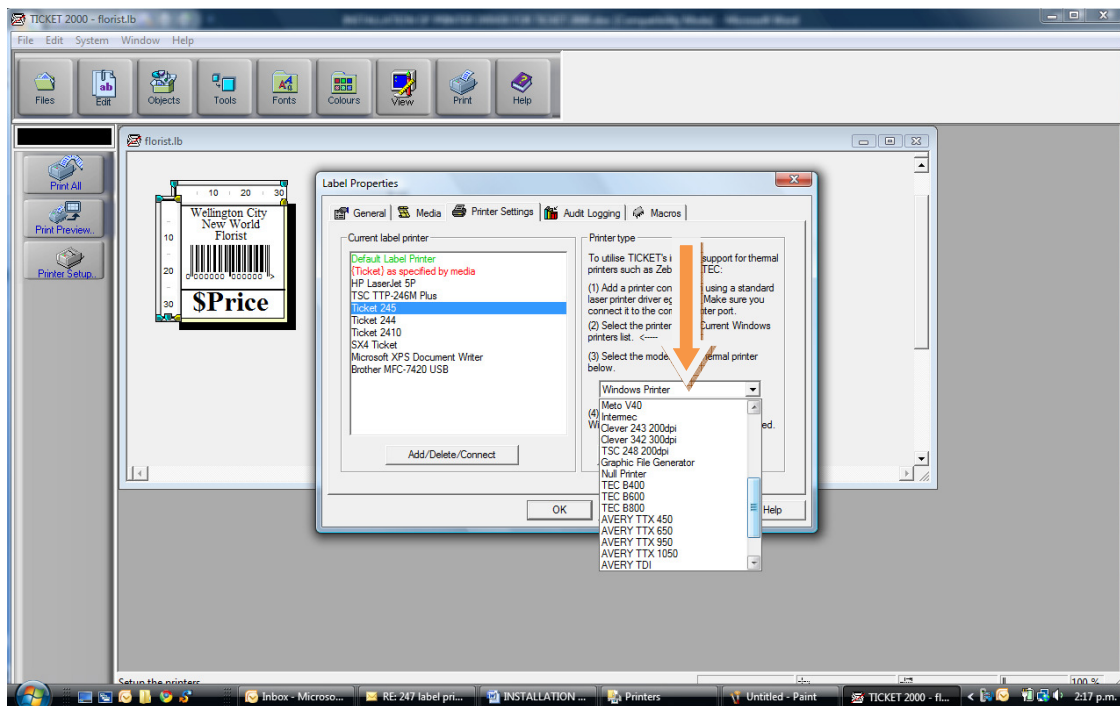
TICKET 2000 - florist.lb

File Edit System Window Help

Files Edit Objects Tools Fonts Colours View Print Help

Print All
Print Preview...
Printer Setup...

florist.lb

10 20 30
Wellington City New World Florist
10
20
0000000 000000
30
$Price

Label Properties

General Media Printer Settings Audit Logging Macros

Current label printer
Default Label Printer
{Ticket} as specified by media
HP LaserJet 5P
TSC TTP-246M Plus
Ticket 245
Ticket 244
Ticket 2410
SX4 Ticket
Microsoft XPS Document Writer
Brother MFC-7420 USB

Add/Delete/Connect

Printer type
To utilise TICKET's i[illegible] support for thermal printers such as Zeb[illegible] TEC:
(1) Add a printer co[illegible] using a standard laser printer driver e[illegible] Make sure you connect it to the co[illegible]ter port.
(2) Select the printer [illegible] Current Windows printers list. <----
(3) Select the mode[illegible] thermal printer below.

Windows Printer
Meto V40
Intermec
Clever 243 200dpi
Clever 342 300dpi
TSC 248 200dpi
Graphic File Generator
Null Printer
TEC B400
TEC B600
TEC B800
AVERY TTX 450
AVERY TTX 650
AVERY TTX 950
AVERY TTX 1050
AVERY TDI

(4
Wi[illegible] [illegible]ed.

OK Help

Setup the printers

100 %

Inbox - Microso... RE: 247 label pri... INSTALLATION ... Printers Untitled - Paint TICKET 2000 - fl... 2:17 p.m.